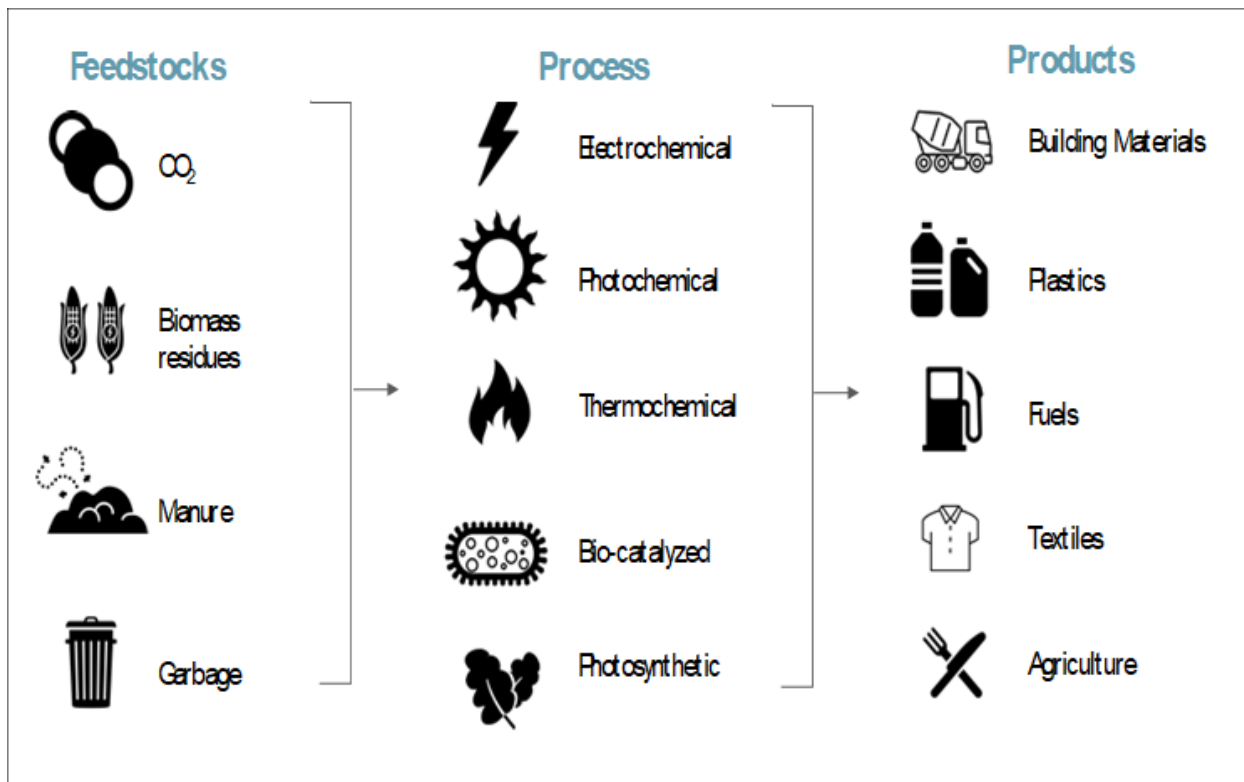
Feedstocks

$CO_2$

Biomass residues

Manure

Garbage

Process

Electrochemical

Photochemical

Thermochemical

Bio-catalyzed

Photosynthetic

Products

Building Materials

Plastics

Fuels

Textiles

Agriculture